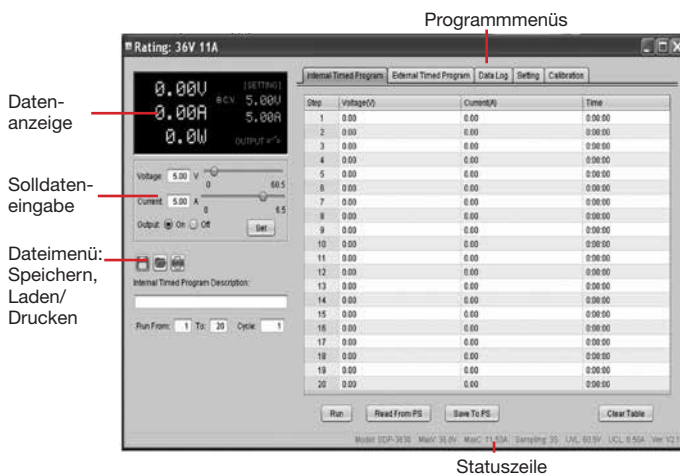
Programmmenüs

Rating: 36V 11A

Datenanzeige

0.00V
0.00A
0.0W
[SETTING]
5.00V
5.00A
OUTPUT

Solldateneingabe

Voltage: 5.00 V
0 60.5
Current: 5.00 A
0 6.5
Output: On Off
Set

Dateimenü: Speichern, Laden/ Drucken

Internal Timed Program Description:

Run From: 1 To: 20 Cycle: 1

Internal Timed Program | External Timed Program | Data Log | Setting | Calibration

| Step | Voltage(V) | Current(A) | Time |
|---|---|---|---|
| 1 | 0.00 | 0.00 | 0:00:00 |
| 2 | 0.00 | 0.00 | 0:00:00 |
| 3 | 0.00 | 0.00 | 0:00:00 |
| 4 | 0.00 | 0.00 | 0:00:00 |
| 5 | 0.00 | 0.00 | 0:00:00 |
| 6 | 0.00 | 0.00 | 0:00:00 |
| 7 | 0.00 | 0.00 | 0:00:00 |
| 8 | 0.00 | 0.00 | 0:00:00 |
| 9 | 0.00 | 0.00 | 0:00:00 |
| 10 | 0.00 | 0.00 | 0:00:00 |
| 11 | 0.00 | 0.00 | 0:00:00 |
| 12 | 0.00 | 0.00 | 0:00:00 |
| 13 | 0.00 | 0.00 | 0:00:00 |
| 14 | 0.00 | 0.00 | 0:00:00 |
| 15 | 0.00 | 0.00 | 0:00:00 |
| 16 | 0.00 | 0.00 | 0:00:00 |
| 17 | 0.00 | 0.00 | 0:00:00 |
| 18 | 0.00 | 0.00 | 0:00:00 |
| 19 | 0.00 | 0.00 | 0:00:00 |
| 20 | 0.00 | 0.00 | 0:00:00 |

Run | Read From PS | Save To PS | Clear Table

Model: SDP-3630 | MaxV: 36.0V | MaxC: 11.50A | Sampling: 3S | UVL: 60.5V | UCL: 6.50A | Ver: V2.1

Statuszeile